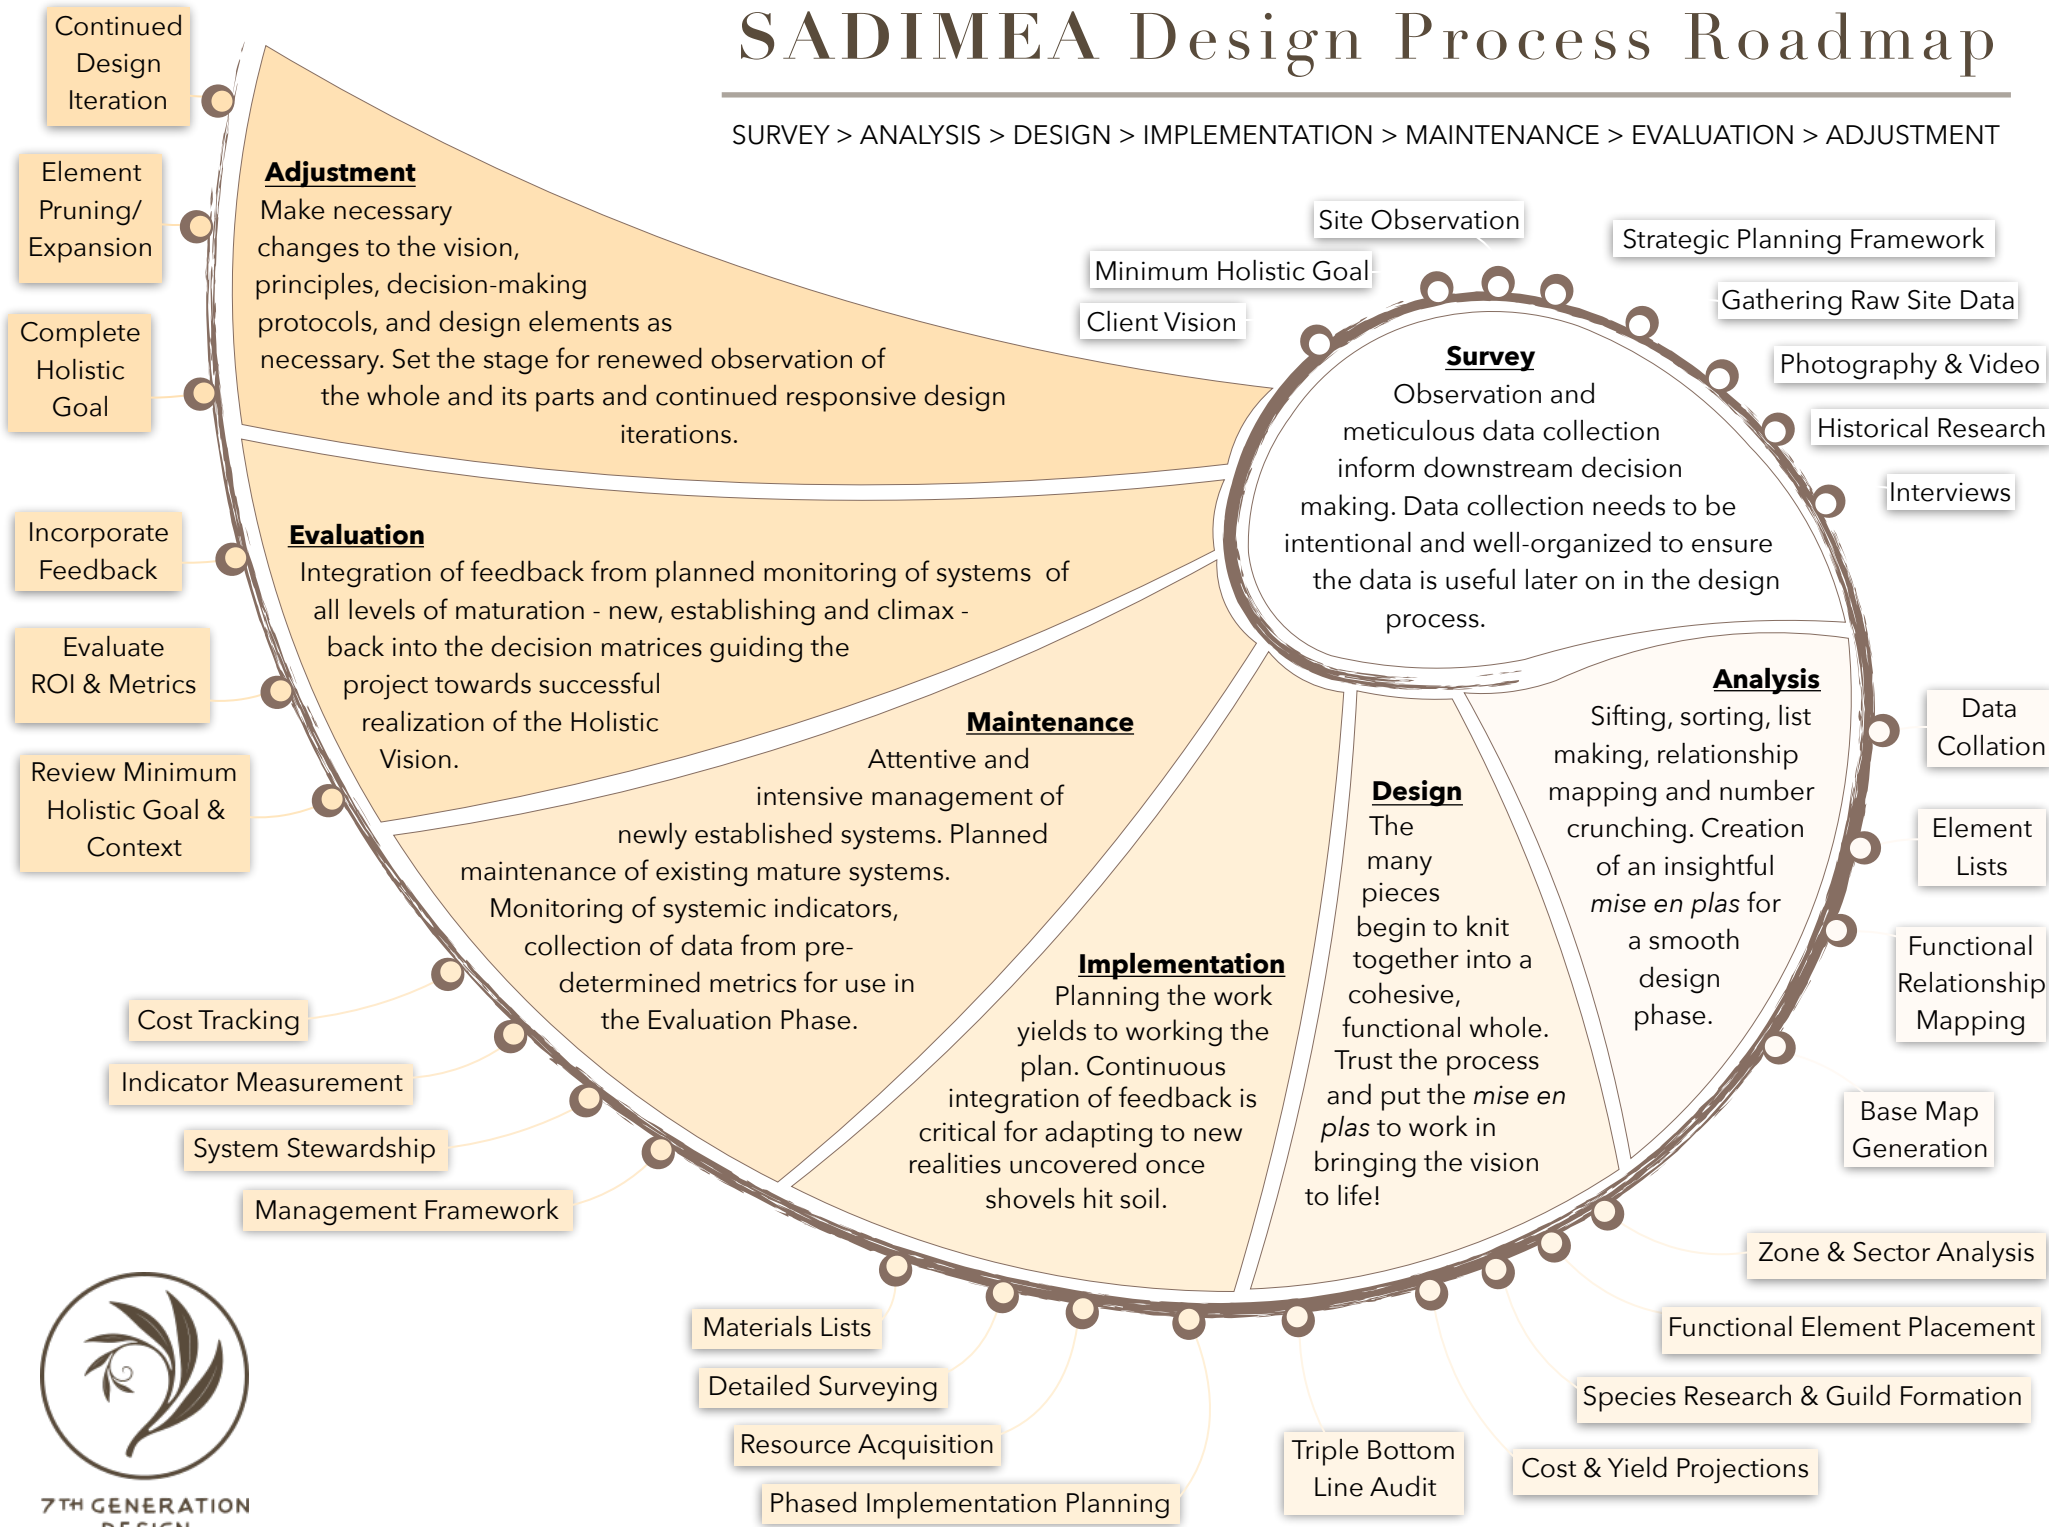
SADIMEA Design Process Roadmap

SURVEY > ANALYSIS > DESIGN > IMPLEMENTATION > MAINTENANCE > EVALUATION > ADJUSTMENT

Continued Design Iteration

Element Pruning/ Expansion

Complete Holistic Goal

Adjustment
Make necessary changes to the vision, principles, decision-making protocols, and design elements as necessary. Set the stage for renewed observation of the whole and its parts and continued responsive design iterations.

Site Observation

Strategic Planning Framework

Minimum Holistic Goal

Gathering Raw Site Data

Client Vision

Photography & Video

Historical Research

Interviews

Survey
Observation and meticulous data collection inform downstream decision making. Data collection needs to be intentional and well-organized to ensure the data is useful later on in the design process.

Incorporate Feedback

Evaluation
Integration of feedback from planned monitoring of systems of all levels of maturation - new, establishing and climax - back into the decision matrices guiding the project towards successful realization of the Holistic Vision.

Evaluate ROI & Metrics

Review Minimum Holistic Goal & Context

Maintenance
Attentive and intensive management of newly established systems. Planned maintenance of existing mature systems. Monitoring of systemic indicators, collection of data from pre-determined metrics for use in the Evaluation Phase.

Analysis
Sifting, sorting, list making, relationship mapping and number crunching. Creation of an insightful *mise en plas* for a smooth design phase.

Data Collation

Element Lists

Design
The many pieces begin to knit together into a cohesive, functional whole. Trust the process and put the *mise en plas* to work in bringing the vision to life!

Functional Relationship Mapping

Implementation
Planning the work yields to working the plan. Continuous integration of feedback is critical for adapting to new realities uncovered once shovels hit soil.

Cost Tracking

Indicator Measurement

System Stewardship

Management Framework

Base Map Generation

Zone & Sector Analysis

Functional Element Placement

Species Research & Guild Formation

Cost & Yield Projections

Triple Bottom Line Audit

Materials Lists

Detailed Surveying

Resource Acquisition

Phased Implementation Planning

7TH GENERATION DESIGN